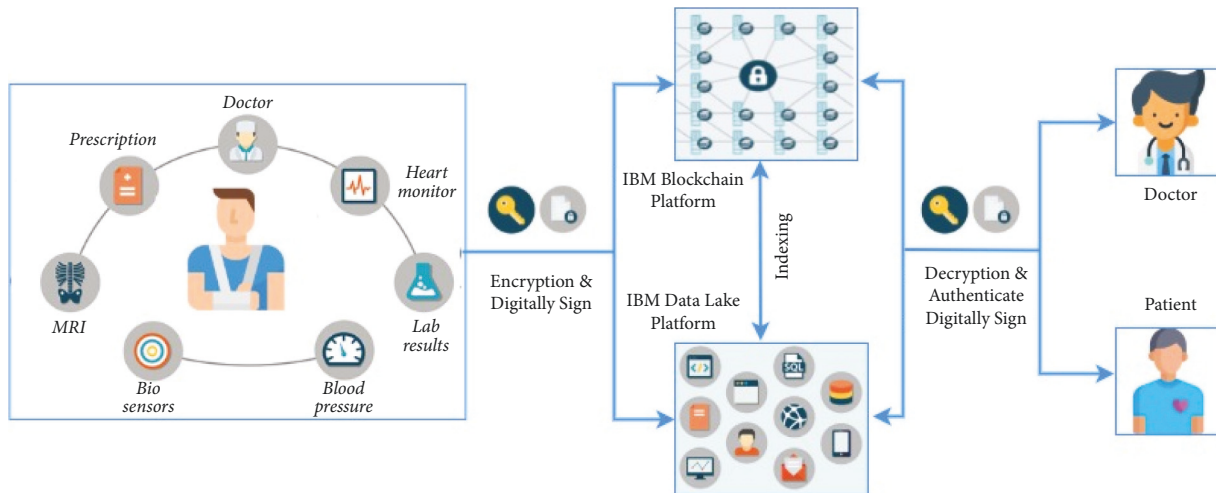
Doctor

Prescription

Heart monitor

MRI

Lab results

Bio sensors

Blood pressure

Encryption & Digitally Sign

IBM Blockchain Platform

Indexing

IBM Data Lake Platform

SQL

Decryption & Authenticate Digitally Sign

Doctor

Patient